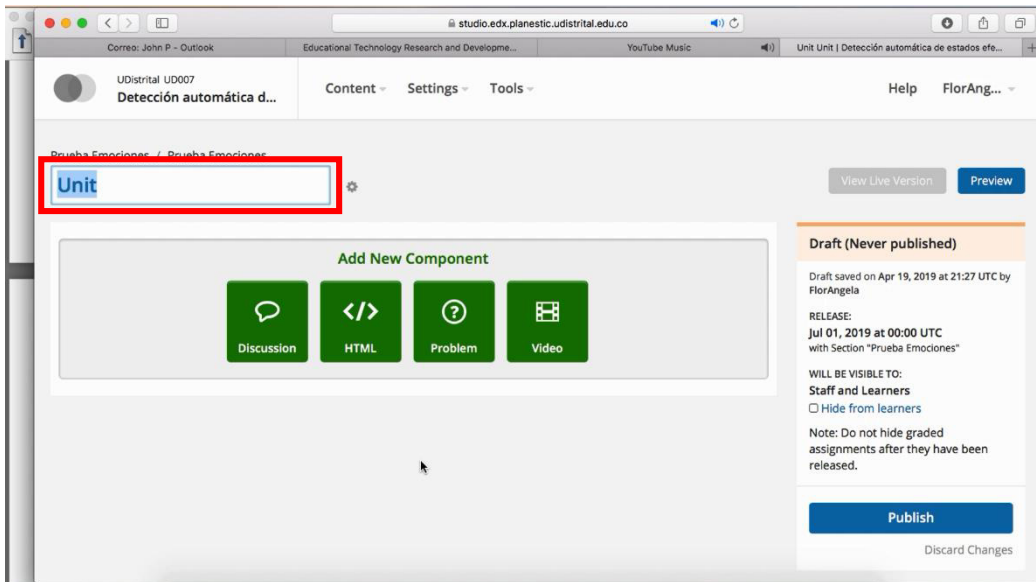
studio.edx.planestic.udistrital.edu.co

Correo: John P - Outlook | Educational Technology Research and Developme... | YouTube Music | Unit Unit | Detección automática de estados efe...

UDistrital UD007
Detección automática d...

Content Settings Tools

Help FlorAng...

Prueba Emociones / Prueba Emociones

Unit

View Live Version Preview

Add New Component

Discussion HTML Problem Video

Draft (Never published)

Draft saved on Apr 19, 2019 at 21:27 UTC by FlorAngela

RELEASE:
Jul 01, 2019 at 00:00 UTC
with Section "Prueba Emociones"

WILL BE VISIBLE TO:
Staff and Learners
Hide from learners

Note: Do not hide graded assignments after they have been released.

Publish

Discard Changes